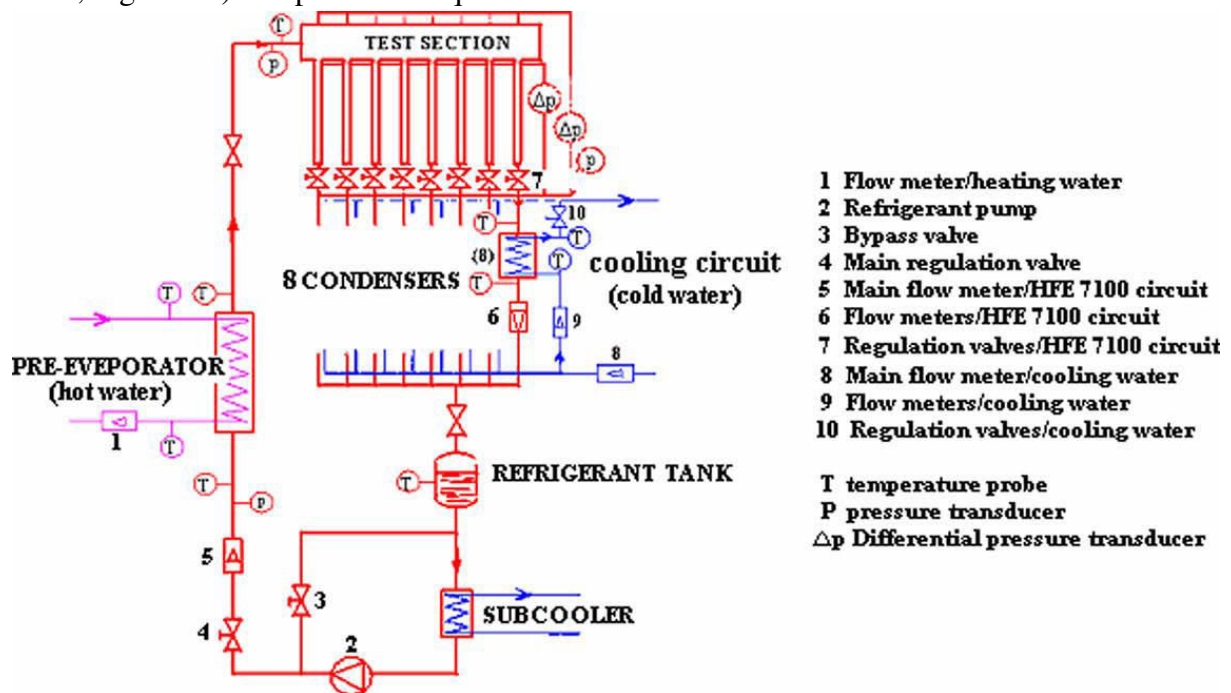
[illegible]

TEST SECTION

T
p
Δp
Δp
p
7
T
10
T
(8)
T
8 CONDENSERS
T
cooling circuit
(cold water)
6
9
8
T
T
PRE-EVEPORATOR
(hot water)
1
T
T
REFRIGERANT TANK
T
p
5
3
SUBCOOLER
4
2

1 Flow meter/heating water
2 Refrigerant pump
3 Bypass valve
4 Main regulation valve
5 Main flow meter/HFE 7100 circuit
6 Flow meters/HFE 7100 circuit
7 Regulation valves/HFE 7100 circuit
8 Main flow meter/cooling water
9 Flow meters/cooling water
10 Regulation valves/cooling water

T temperature probe
P pressure transducer
Δp Differential pressure transducer